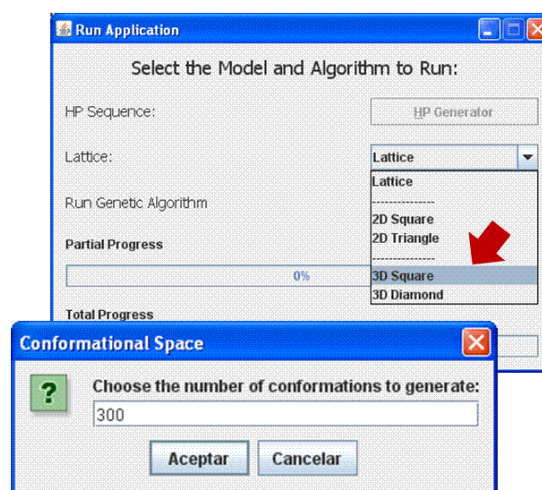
Run Application

Select the Model and Algorithm to Run:

HP Sequence:

HP Generator

Lattice:

Lattice

Lattice
---------------
2D Square
2D Triangle
---------------
3D Square
3D Diamond

Run Genetic Algorithm

Partial Progress

0%

Total Progress

Conformational Space

?

Choose the number of conformations to generate:

300

Aceptar

Cancelar